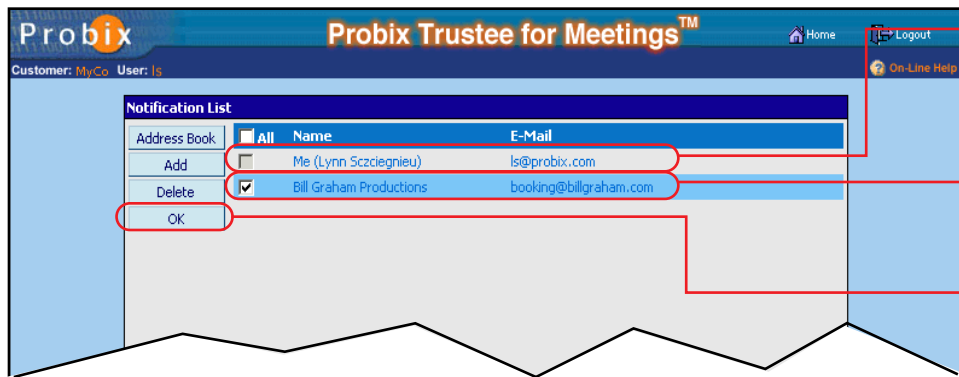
Probix

Probix Trustee for Meetings™

Home

Logout

Customer: MyCo User: ls

On-Line Help

Notification List

Address Book

Add

Delete

OK

All

Name

E-Mail

Me (Lynn Szczegnieu)

ls@probix.com

Bill Graham Productions

booking@billgraham.com